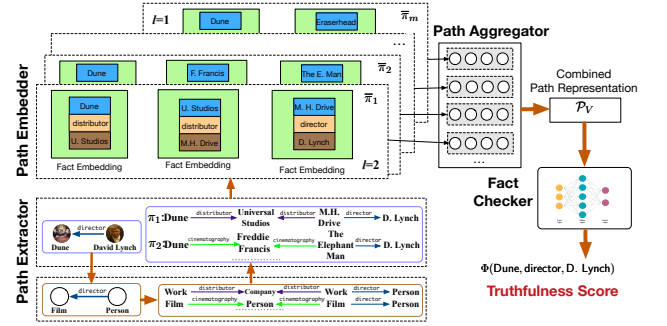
$l$=1

Dune

Eraserhead

$\overline{\pi}_m$

...

Path Aggregator

Dune

F. Francis

The E. Man

$\overline{\pi}_2$

Combined Path Representation

$\mathcal{P}_V$

$\overline{\pi}_1$

Path Embedder

Dune

distributor

U. Studios

U. Studios

distributor

M.H. Drive

M. H. Drive

director

D. Lynch

Fact Embedding

Fact Embedding

Fact Embedding

$l$=2

...

Fact Checker

Path Extractor

director

Dune

David Lynch

$\pi_1$:Dune distributor Universal Studios distributor M.H. Drive director D. Lynch

$\pi_2$Dune cinematography Freddie Francis cinematography The Elephant Man director D. Lynch

.........

Φ(Dune, director, D. Lynch)

Truthfulness Score

Film director Person

Work distributor Company distributor Work director Person

Film cinematography Person cinematography Film director Person